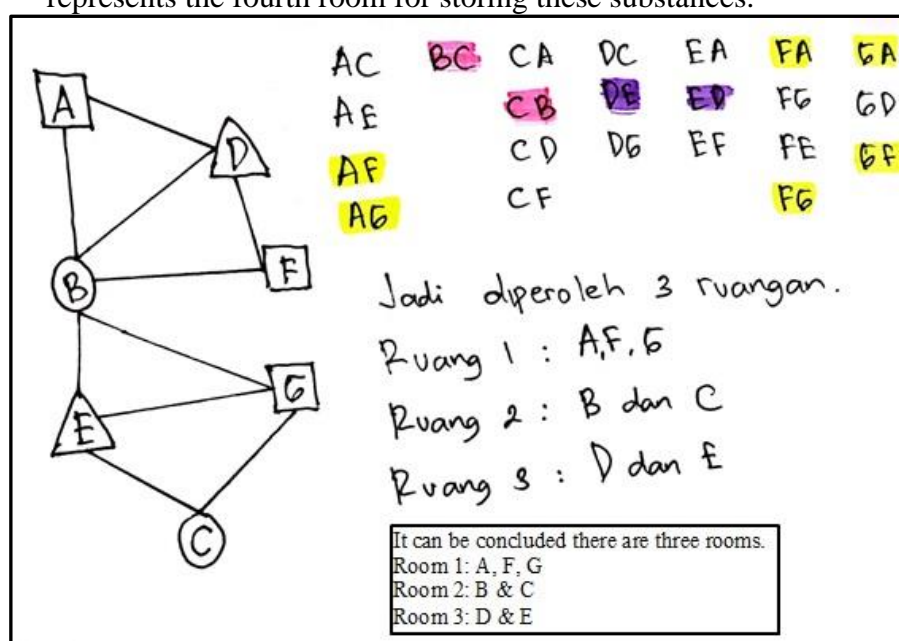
represents the fourth room for storing these substances.

A
D
B
F
E
G
C

AC BC CA DC EA FA GA
AE CB DE ED FG GD
AF CD DG EF FE GF
AG CF FG

Jadi diperoleh 3 ruangan.
Ruang 1 : A, F, G
Ruang 2 : B dan C
Ruang 3 : D dan E

It can be concluded there are three rooms.
Room 1: A, F, G
Room 2: B & C
Room 3: D & E